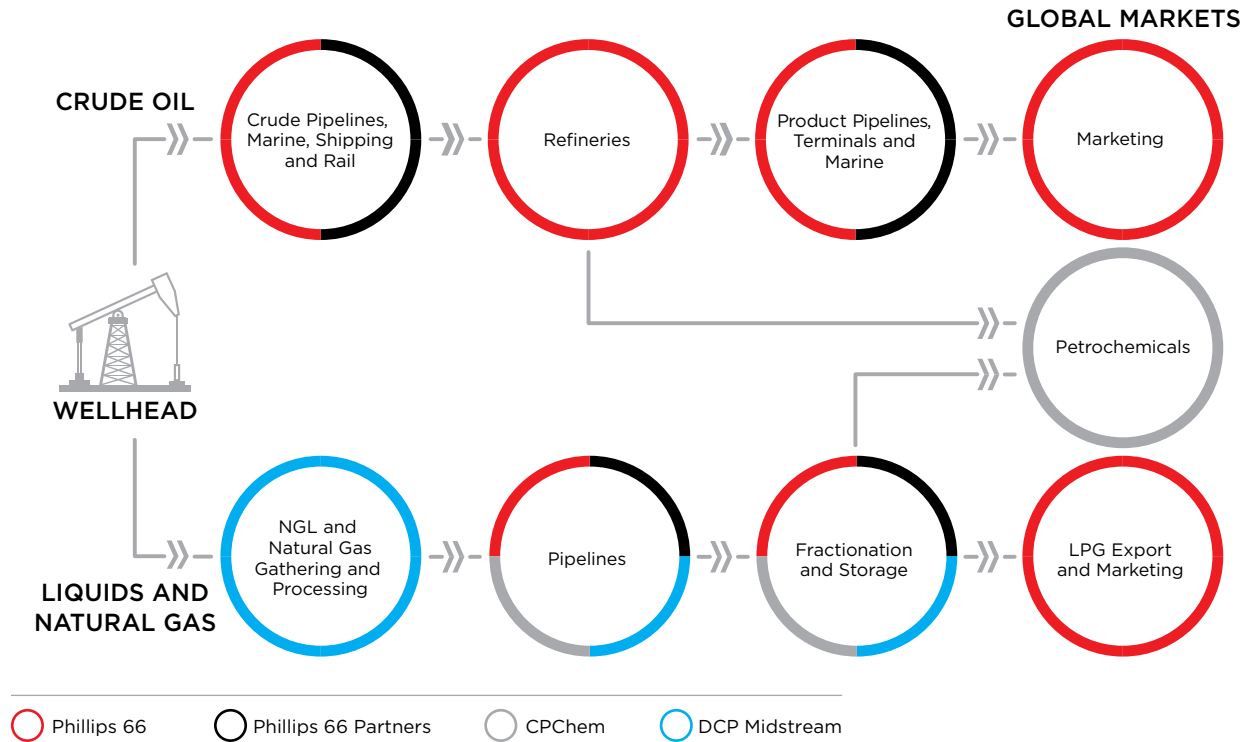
GLOBAL MARKETS

CRUDE OIL

Crude Pipelines, Marine, Shipping and Rail

Refineries

Product Pipelines, Terminals and Marine

Marketing

Petrochemicals

WELLHEAD

NGL and Natural Gas Gathering and Processing

Pipelines

Fractionation and Storage

LPG Export and Marketing

LIQUIDS AND NATURAL GAS

Phillips 66
Phillips 66 Partners
CPChem
DCP Midstream